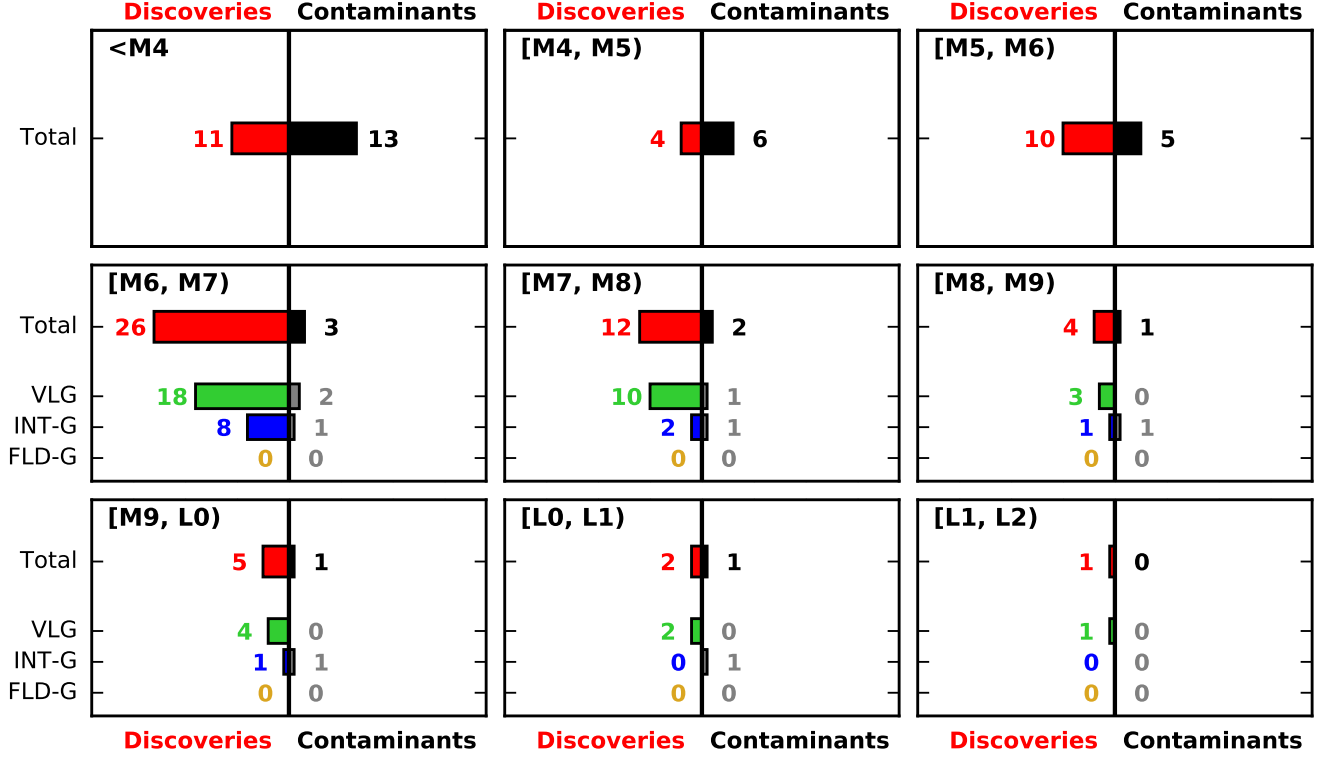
Discoveries Contaminants Discoveries Contaminants Discoveries Contaminants

<M4
Total 11 13

[M4, M5)
4 6

[M5, M6)
10 5

[M6, M7)
Total 26 3
VLG 18 2
INT-G 8 1
FLD-G 0 0

[M7, M8)
12 2
10 1
2 1
0 0

[M8, M9)
4 1
3 0
1 1
0 0

[M9, L0)
Total 5 1
VLG 4 0
INT-G 1 1
FLD-G 0 0

[L0, L1)
2 1
2 0
0 1
0 0

[L1, L2)
1 0
1 0
0 0
0 0

Discoveries Contaminants Discoveries Contaminants Discoveries Contaminants